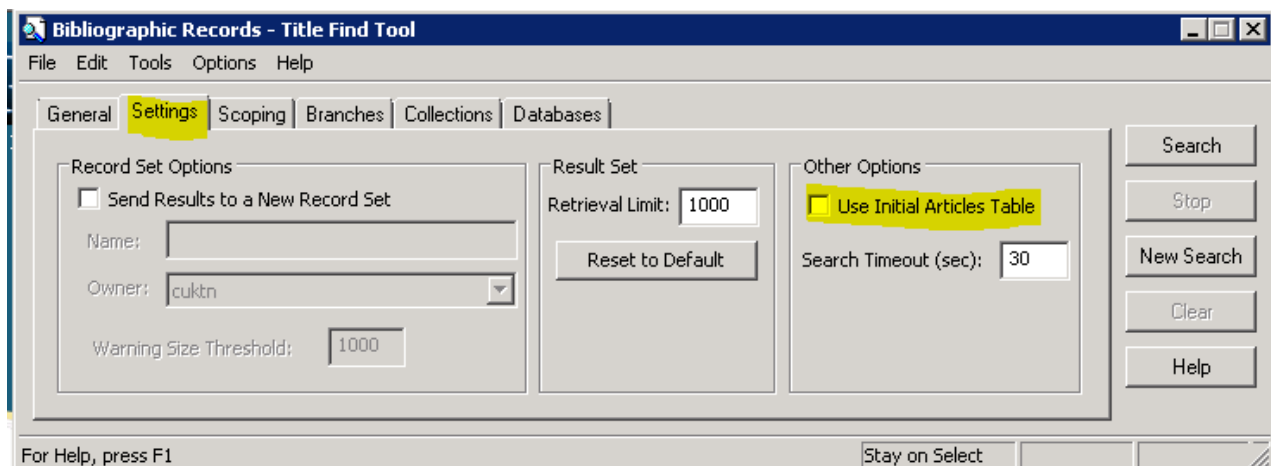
Bibliographic Records - Title Find Tool

File Edit Tools Options Help

General Settings Scoping Branches Collections Databases

Record Set Options
Send Results to a New Record Set
Name:
Owner: cuktn
Warning Size Threshold: 1000

Result Set
Retrieval Limit: 1000
Reset to Default

Other Options
Use Initial Articles Table
Search Timeout (sec): 30

Search
Stop
New Search
Clear
Help

For Help, press F1
Stay on Select